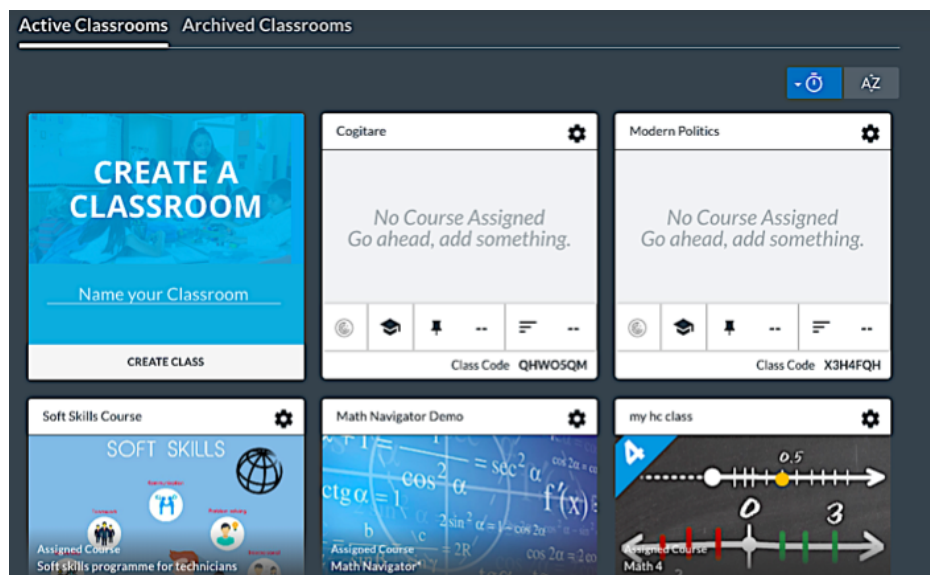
Active Classrooms Archived Classrooms

AZ

CREATE A CLASSROOM

Name your Classroom

CREATE CLASS

Cogitare

No Course Assigned
Go ahead, add something.

-- --

Class Code QHWOSQM

Modern Politics

No Course Assigned
Go ahead, add something.

-- --

Class Code X3H4FQH

Soft Skills Course

SOFT SKILLS

Assigned Course
Soft skills programme for technicians

Math Navigator Demo

Assigned Course
Math Navigator*

my hc class

0.5

0 3

Assigned Course
Math 4